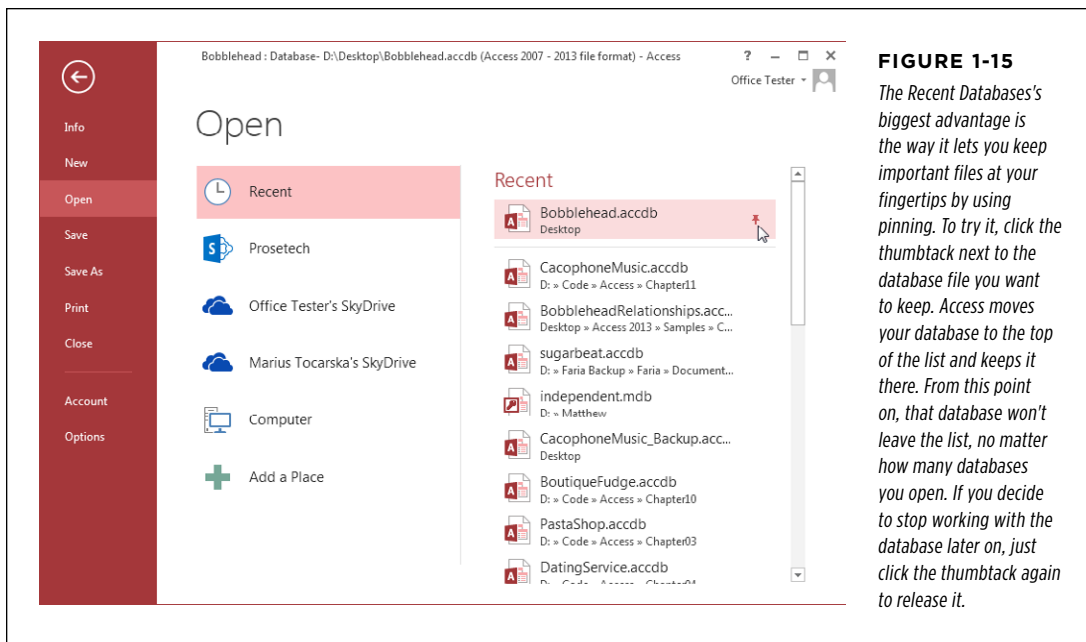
Bobblehead : Database- D:\Desktop\Bobblehead.accdb (Access 2007 - 2013 file format) - Access

? – □ ×

Office Tester ▾

Info

New

Open

Save

Save As

Print

Close

Account

Options

Open

Recent

Prosetech

Office Tester's SkyDrive

Marius Tocarska's SkyDrive

Computer

Add a Place

Recent

Bobblehead.accdb
Desktop

CacophoneMusic.accdb
D: » Code » Access » Chapter11

BobbleheadRelationships.acc...
Desktop » Access 2013 » Samples » C...

sugarbeat.accdb
D: » Faria Backup » Faria » Document...

independent.mdb
D: » Matthew

CacophoneMusic_Backup.acc...
Desktop

BoutiqueFudge.accdb
D: » Code » Access » Chapter10

PastaShop.accdb
D: » Code » Access » Chapter03

DatingService.accdb
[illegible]

FIGURE 1-15

The Recent Databases's biggest advantage is the way it lets you keep important files at your fingertips by using pinning. To try it, click the thumbtack next to the database file you want to keep. Access moves your database to the top of the list and keeps it there. From this point on, that database won't leave the list, no matter how many databases you open. If you decide to stop working with the database later on, just click the thumbtack again to release it.